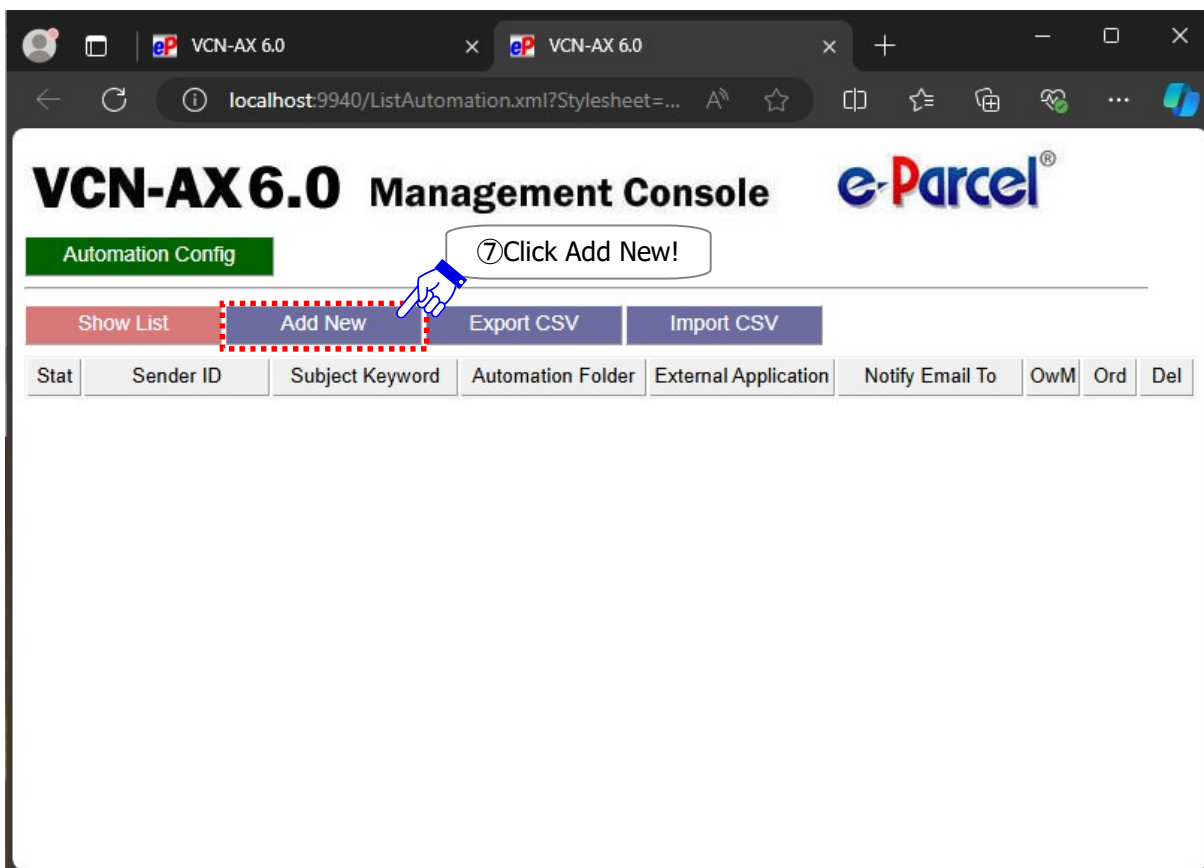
eP VCN-AX 6.0 ×
eP VCN-AX 6.0 ×
+

localhost:9940/ListAutomation.xml?Stylesheet=...

VCN-AX 6.0 Management Console
e-Parcel®

Automation Config

⑦Click Add New!

Show List | Add New | Export CSV | Import CSV

| Stat | Sender ID | Subject Keyword | Automation Folder | External Application | Notify Email To | OwM | Ord | Del |
|---|---|---|---|---|---|---|---|---|